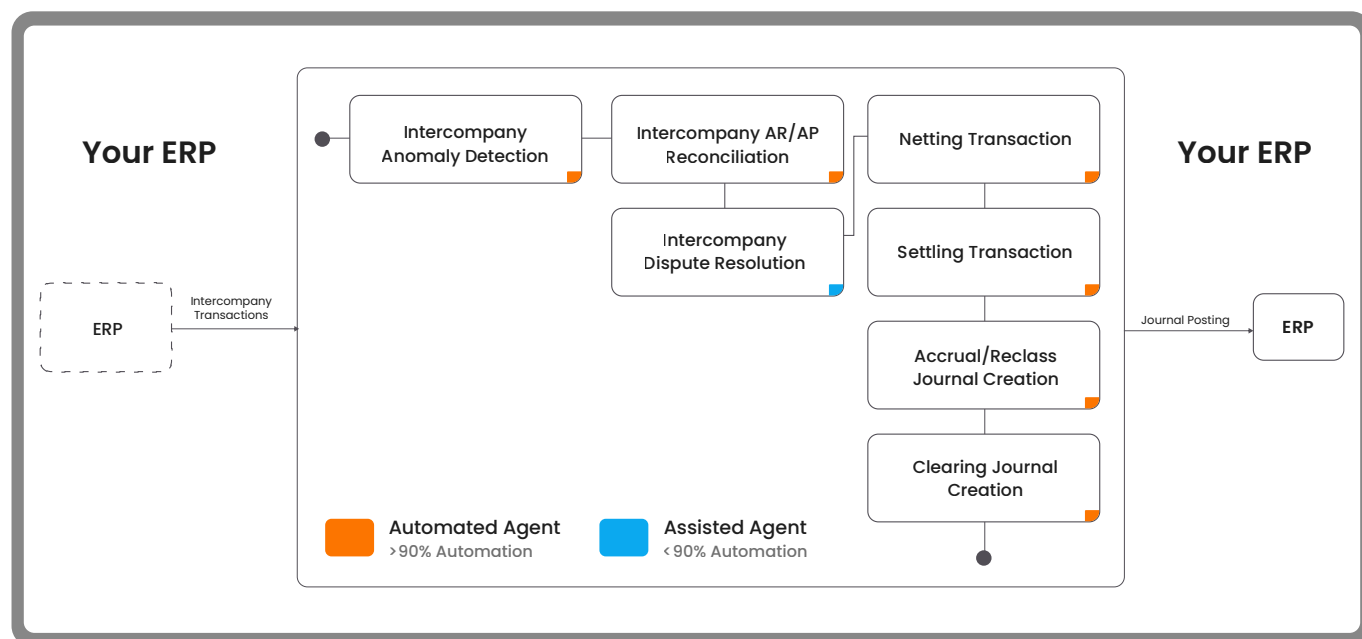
Your ERP

ERP

Intercompany Transactions

Intercompany Anomaly Detection

Intercompany AR/AP Reconciliation

Intercompany Dispute Resolution

Netting Transaction

Settling Transaction

Accrual/Reclass Journal Creation

Clearing Journal Creation

Automated Agent
>90% Automation

Assisted Agent
<90% Automation

Your ERP

Journal Posting

ERP